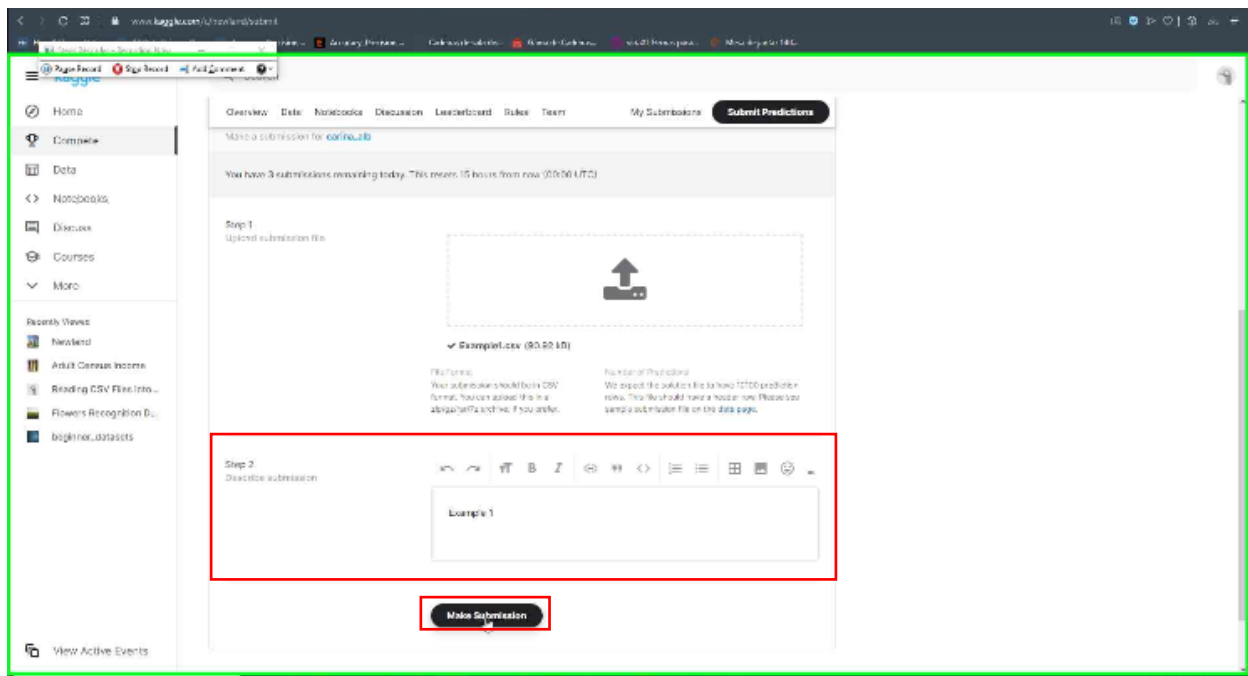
www.kaggle.com/c/newland/submit

Pause Record Stop Record Add Comment

kaggle

Search

Home
Compete
Data
Notebooks
Discuss
Courses
More

Recently Viewed
Newland
Adult Census Income
Reading CSV Files Into...
Flowers Recognition D...
beginner_datasets

View Active Events

Overview Data Notebooks Discussion Leaderboard Rules Team My Submissions Submit Predictions

Make a submission for corina_zib

You have 3 submissions remaining today. This resets 15 hours from now (00:00 UTC).

Step 1
Upload submission file

✔ Example1.csv (90.92 kB)

File Format
Your submission should be in CSV format. You can upload this in a zip/gz/rar/7z archive, if you prefer.

Number of Predictions
We expect the solution file to have 10700 prediction rows. This file should have a header row. Please see sample submission file on the data page.

Step 2
Describe submission

Example 1

Make Submission